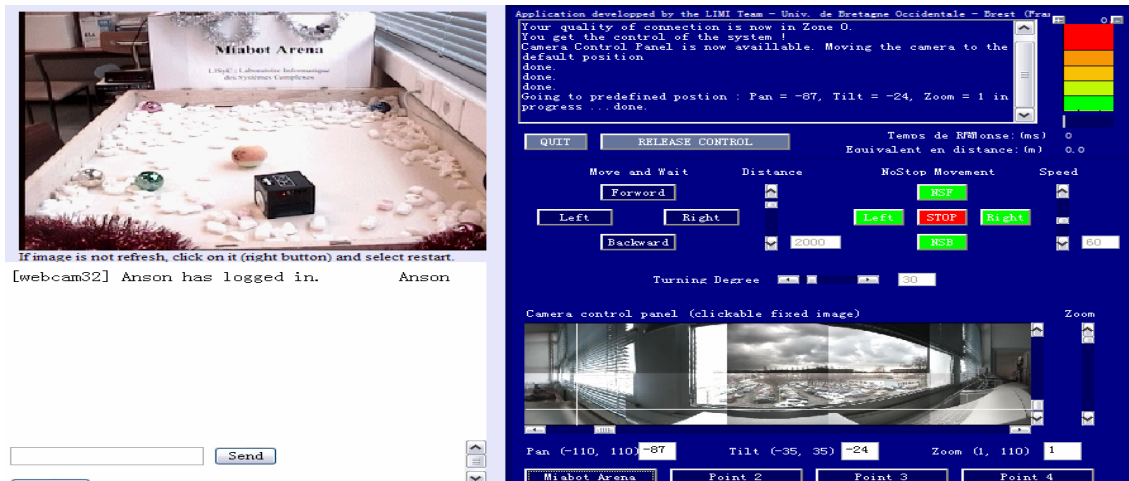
Miabot Arena

LISyC : Laboratoire Informatique des Systèmes Complexes

If image is not refresh, click on it (right button) and select restart.

[webcam32] Anson has logged in. Anson

Send

Application developped by the LIMI Team - Univ. de Bretagne Occidentale - Brest (Fra

Your quality of connection is now in Zone 0.
You get the control of the system !
Camera Control Panel is now availlable. Moving the camera to the default position
done.
done.
done.
Going to predefined postion : Pan = -87, Tilt = -24, Zoom = 1 in progress ...done.

QUIT RELEASE CONTROL

Temps de réponse: (ms) 0
Equivalent en distance: (m) 0.0

Move and Wait Distance NoStop Movement Speed

Forward NSF

Left Right Left STOP Right

Backward 2000 NSB 60

Turning Degree 30

Camera control panel (clickable fixed image) Zoom

Pan (-110, 110) -87 Tilt (-35, 35) -24 Zoom (1, 110) 1

Miabot Arena Point 2 Point 3 Point 4